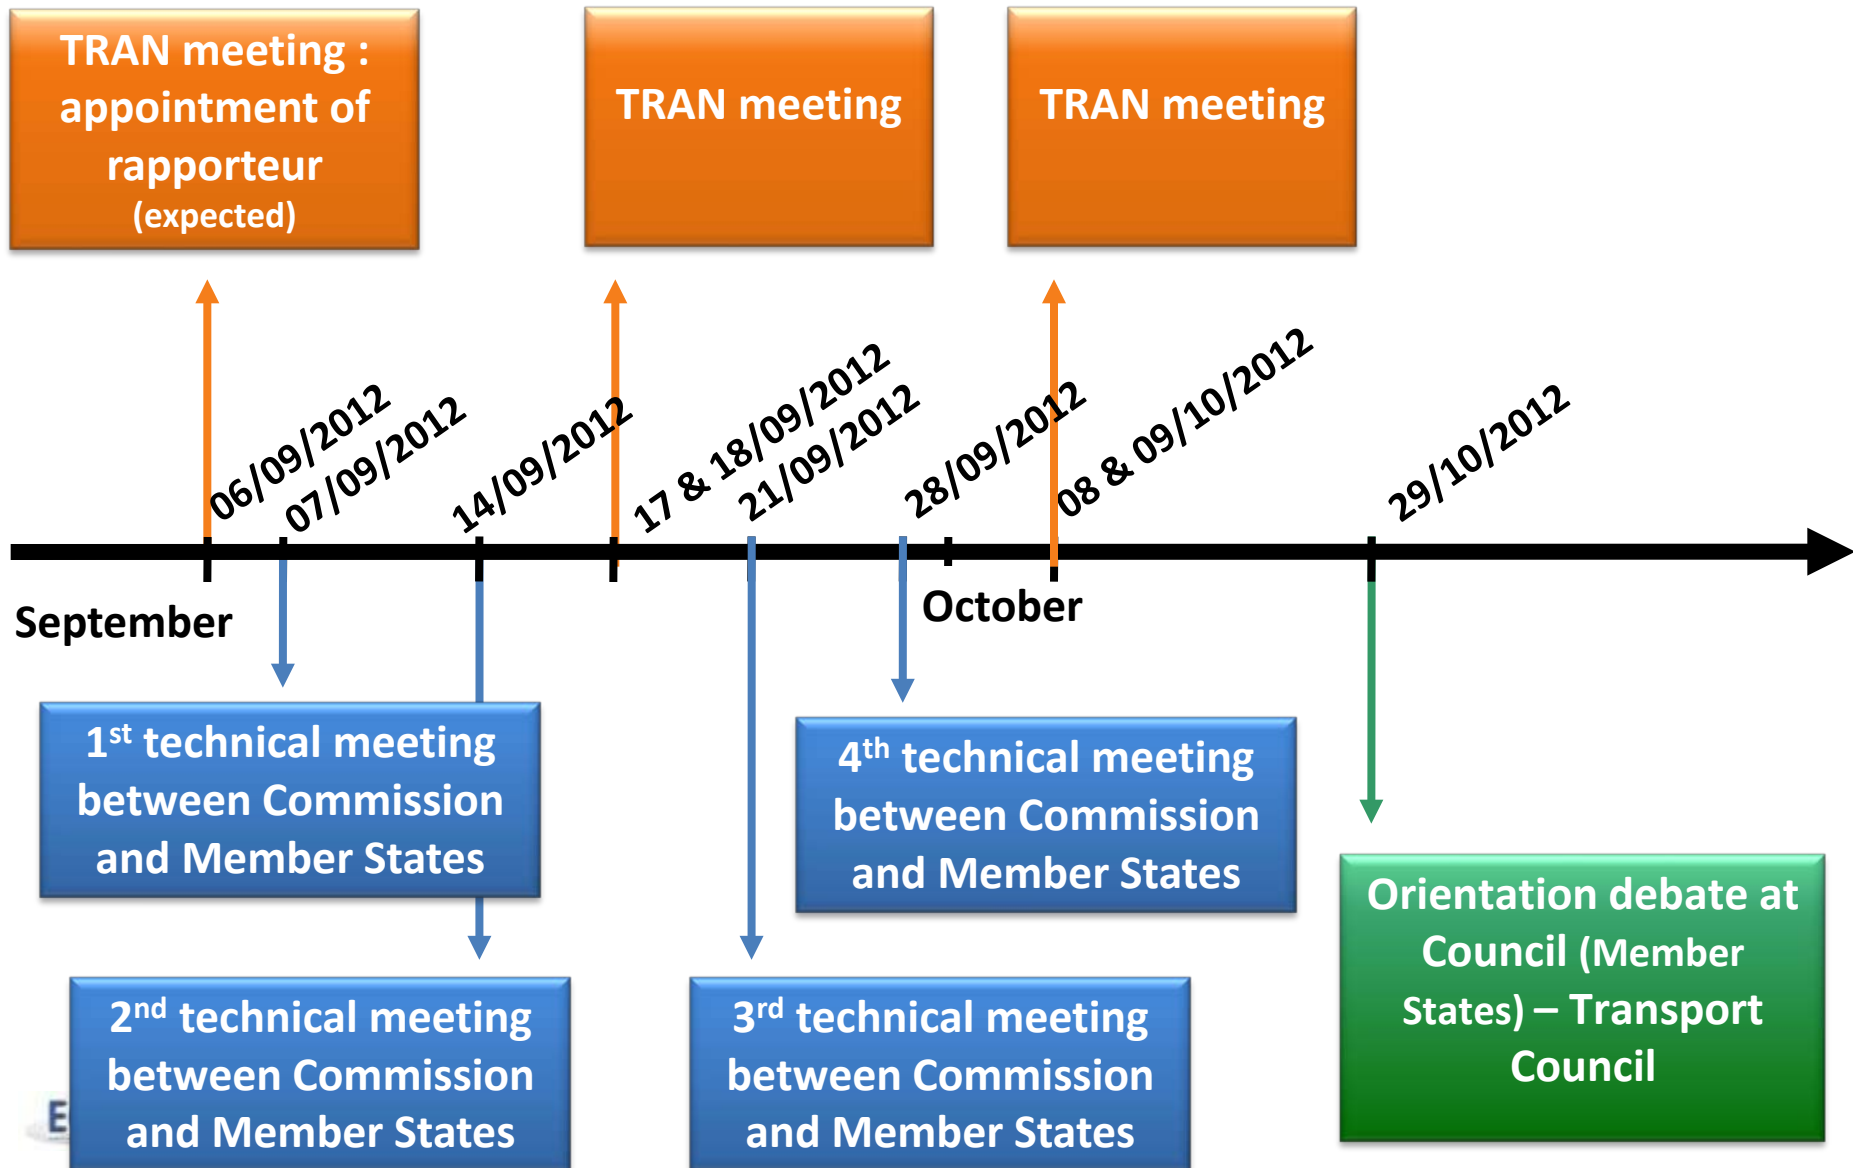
TRAN meeting : appointment of rapporteur (expected)

TRAN meeting

TRAN meeting

06/09/2012

07/09/2012

14/09/2012

17 & 18/09/2012

21/09/2012

28/09/2012

08 & 09/10/2012

29/10/2012

September

October

1$^{st}$ technical meeting between Commission and Member States

4$^{th}$ technical meeting between Commission and Member States

Orientation debate at Council (Member States) – Transport Council

2$^{nd}$ technical meeting between Commission and Member States

3$^{rd}$ technical meeting between Commission and Member States

E